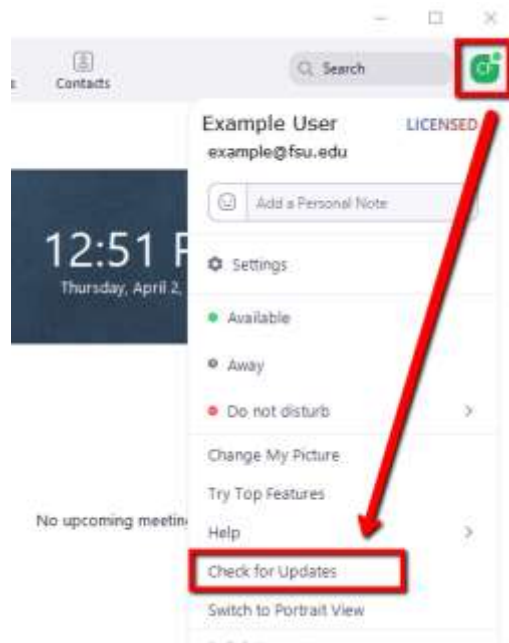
Contacts

Search

Example User LICENSED

example@fsu.edu

Add a Personal Note

12:51 P

Thursday, April 2,

Settings

Available

Away

Do not disturb

Change My Picture

Try Top Features

No upcoming meetin

Help

Check for Updates

Switch to Portrait View